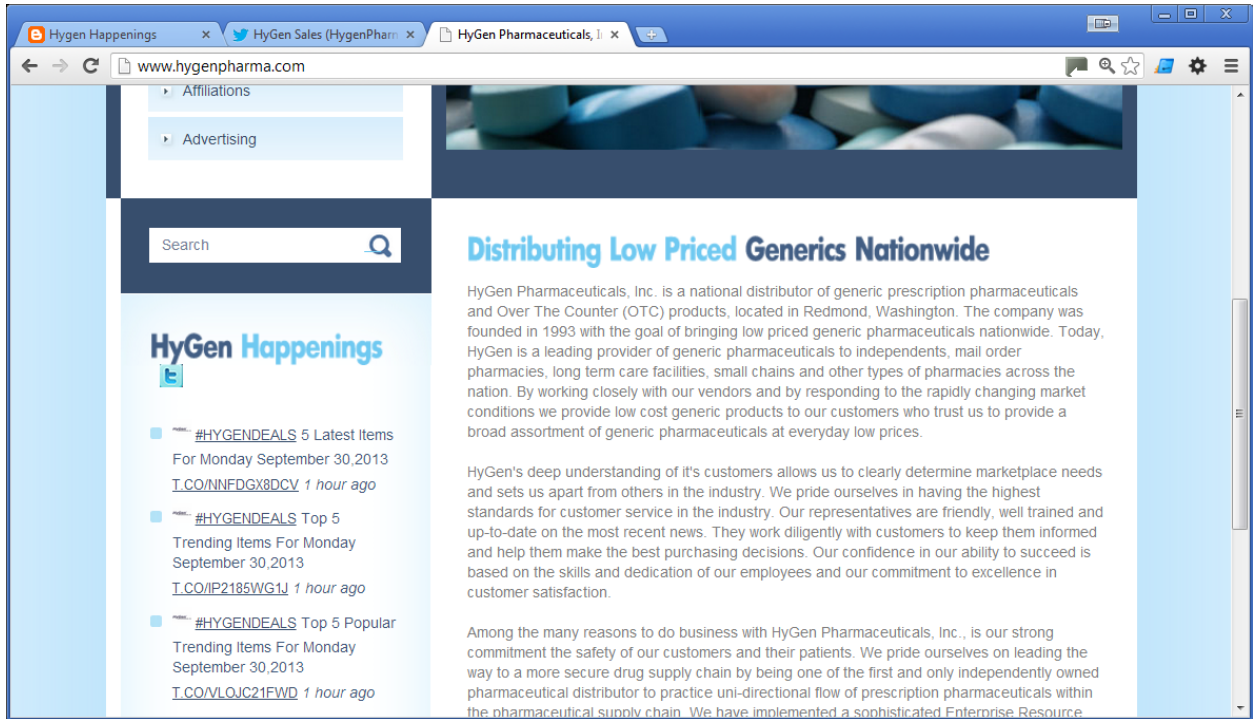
Hygen Happenings ×
HyGen Sales (HygenPharm ×
HyGen Pharmaceuticals, I ×

www.hygenpharma.com

Affiliations

Advertising

Search

HyGen Happenings

#HYGENDEALS 5 Latest Items For Monday September 30,2013 T.CO/NNFDGX8DCV 1 hour ago

#HYGENDEALS Top 5 Trending Items For Monday September 30,2013 T.CO/IP2185WG1J 1 hour ago

#HYGENDEALS Top 5 Popular Trending Items For Monday September 30,2013 T.CO/VLOJC21FWD 1 hour ago

Distributing Low Priced Generics Nationwide

HyGen Pharmaceuticals, Inc. is a national distributor of generic prescription pharmaceuticals and Over The Counter (OTC) products, located in Redmond, Washington. The company was founded in 1993 with the goal of bringing low priced generic pharmaceuticals nationwide. Today, HyGen is a leading provider of generic pharmaceuticals to independents, mail order pharmacies, long term care facilities, small chains and other types of pharmacies across the nation. By working closely with our vendors and by responding to the rapidly changing market conditions we provide low cost generic products to our customers who trust us to provide a broad assortment of generic pharmaceuticals at everyday low prices.

HyGen's deep understanding of it's customers allows us to clearly determine marketplace needs and sets us apart from others in the industry. We pride ourselves in having the highest standards for customer service in the industry. Our representatives are friendly, well trained and up-to-date on the most recent news. They work diligently with customers to keep them informed and help them make the best purchasing decisions. Our confidence in our ability to succeed is based on the skills and dedication of our employees and our commitment to excellence in customer satisfaction.

Among the many reasons to do business with HyGen Pharmaceuticals, Inc., is our strong commitment the safety of our customers and their patients. We pride ourselves on leading the way to a more secure drug supply chain by being one of the first and only independently owned pharmaceutical distributor to practice uni-directional flow of prescription pharmaceuticals within the pharmaceutical supply chain. We have implemented a sophisticated Enterprise Resource